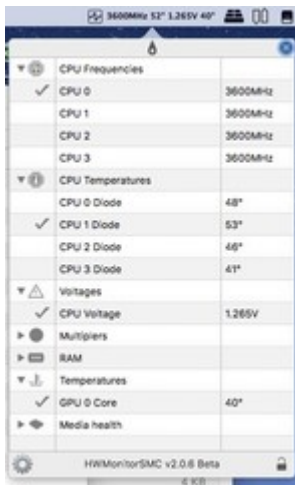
3600MHz 52° 1.265V 40°

| | | |
|---|---|---|
| ▼ | CPU Frequencies | |
| ✓ | CPU 0 | 3600MHz |
| | CPU 1 | 3600MHz |
| | CPU 2 | 3600MHz |
| | CPU 3 | 3600MHz |
| ▼ | CPU Temperatures | |
| | CPU 0 Diode | 48° |
| ✓ | CPU 1 Diode | 53° |
| | CPU 2 Diode | 46° |
| | CPU 3 Diode | 41° |
| ▼ | Voltages | |
| ✓ | CPU Voltage | 1.265V |
| ▶ | Multipliers | |
| ▶ | RAM | |
| ▼ | Temperatures | |
| ✓ | GPU 0 Core | 40° |
| ▶ | Media health | |

6 KB

HWMonitorSMC v2.0.6 Beta